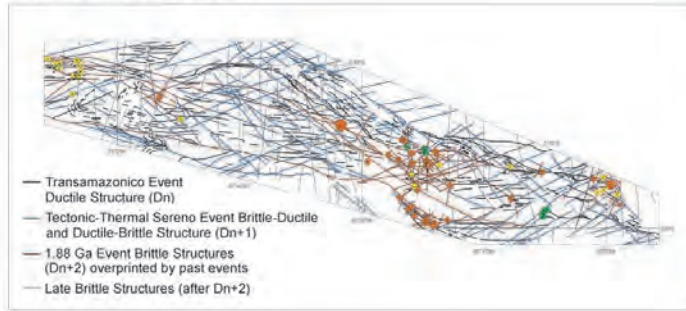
Transamazonico Event Ductile Structure (Dn)

Tectonic-Thermal Sereno Event Brittle-Ductile and Ductile-Brittle Structure (Dn+1)

1.88 Ga Event Brittle Structures (Dn+2) overprinted by past events

Late Brittle Structures (after Dn+2)